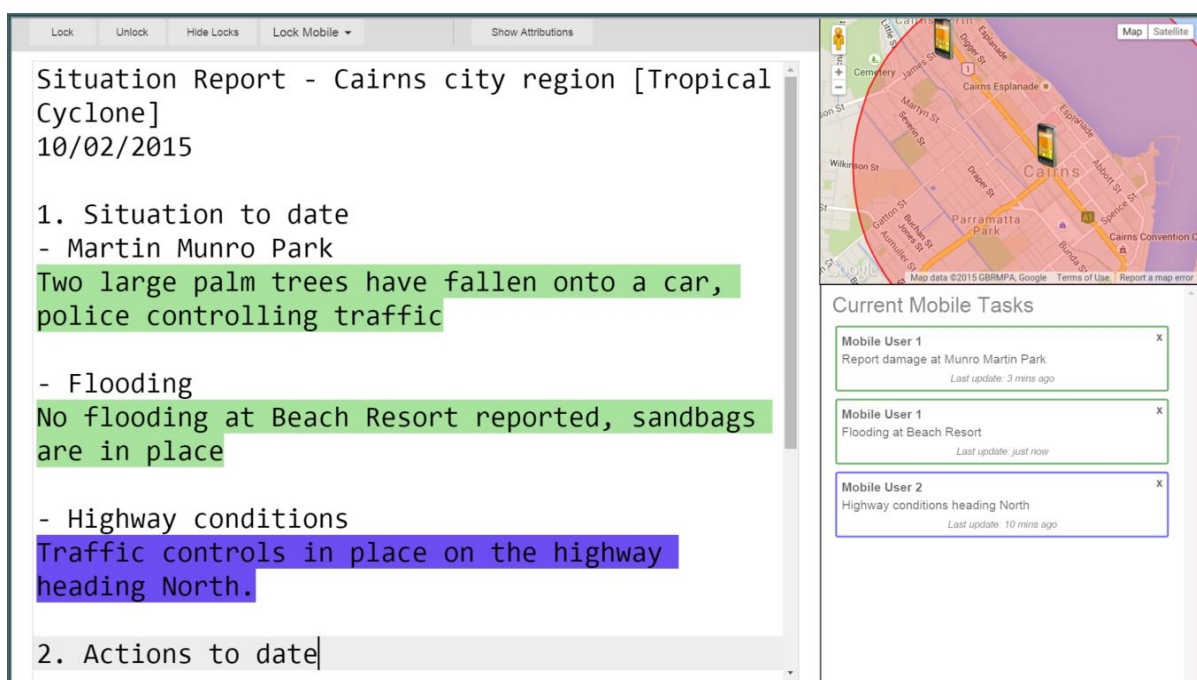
Lock Unlock Hide Locks Lock Mobile ▾ Show Attributions

Situation Report - Cairns city region [Tropical Cyclone]
10/02/2015

1. Situation to date
- Martin Munro Park
Two large palm trees have fallen onto a car, police controlling traffic

- Flooding
No flooding at Beach Resort reported, sandbags are in place

- Highway conditions
Traffic controls in place on the highway heading North.

2. Actions to date

Map Satellite

Cemetery James St Digger St Esplanade Cairns Esplanade Martyn St Severin St Wilkinson St Draper St Cairns Abbott St Spence St Gatton St Buchan St Jones St Aumuller St Parramatta Park Bunda St Cairns Convention C

Map data ©2015 GBRMPA, Google Terms of Use Report a map error

Current Mobile Tasks

Mobile User 1
Report damage at Munro Martin Park
Last update: 3 mins ago

Mobile User 1
Flooding at Beach Resort
Last update: just now

Mobile User 2
Highway conditions heading North
Last update: 10 mins ago